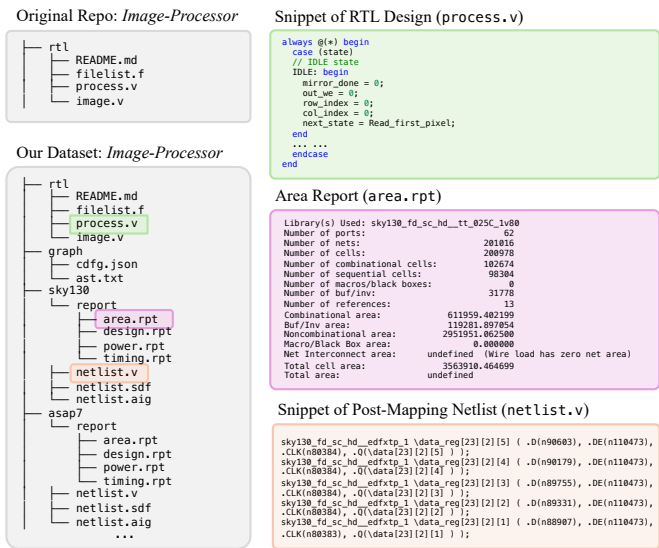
Original Repo: *Image-Processor*

rtl
README.md
filelist.f
process.v
image.v

Our Dataset: *Image-Processor*

rtl
README.md
filelist.f
process.v
image.v
graph
cdfg.json
ast.txt
sky130
report
area.rpt
design.rpt
power.rpt
timing.rpt
netlist.v
netlist.sdf
netlist.aig
asap7
report
area.rpt
design.rpt
power.rpt
timing.rpt
netlist.v
netlist.sdf
netlist.aig
...

Snippet of RTL Design (process.v)

always @(*) begin
case (state)
// IDLE state
IDLE: begin
mirror_done = 0;
out_we = 0;
row_index = 0;
col_index = 0;
next_state = Read_first_pixel;
end
... ...
endcase
end

Area Report (area.rpt)

Library(s) Used: sky130_fd_sc_hd__tt_025C_1v80
Number of ports: 62
Number of nets: 201016
Number of cells: 200978
Number of combinational cells: 102674
Number of sequential cells: 98304
Number of macros/black boxes: 0
Number of buf/inv: 31778
Number of references: 13
Combinational area: 611959.402199
Buf/Inv area: 119281.897054
Noncombinational area: 2951951.062500
Macro/Black Box area: 0.000000
Net Interconnect area: undefined (Wire load has zero net area)
Total cell area: 3563910.464699
Total area: undefined

Snippet of Post-Mapping Netlist (netlist.v)

sky130_fd_sc_hd__edfxtp_1 \data_reg[23][2][5] ( .D(n90603), .DE(n110473), .CLK(n80384), .Q(\data[23][2][5] ) );
sky130_fd_sc_hd__edfxtp_1 \data_reg[23][2][4] ( .D(n90179), .DE(n110473), .CLK(n80384), .Q(\data[23][2][4] ) );
sky130_fd_sc_hd__edfxtp_1 \data_reg[23][2][3] ( .D(n89755), .DE(n110473), .CLK(n80384), .Q(\data[23][2][3] ) );
sky130_fd_sc_hd__edfxtp_1 \data_reg[23][2][2] ( .D(n89331), .DE(n110473), .CLK(n80384), .Q(\data[23][2][2] ) );
sky130_fd_sc_hd__edfxtp_1 \data_reg[23][2][1] ( .D(n88907), .DE(n110473), .CLK(n80383), .Q(\data[23][2][1] ) );